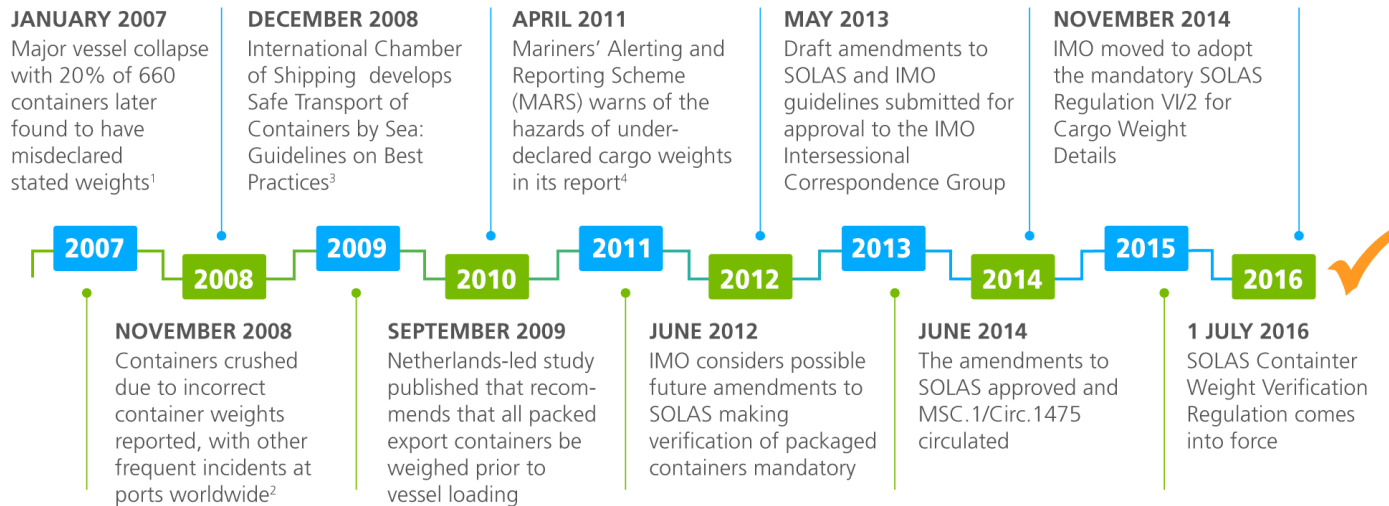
JANUARY 2007
Major vessel collapse with 20% of 660 containers later found to have misdeclared stated weights$^1$

DECEMBER 2008
International Chamber of Shipping develops Safe Transport of Containers by Sea: Guidelines on Best Practices$^3$

APRIL 2011
Mariners' Alerting and Reporting Scheme (MARS) warns of the hazards of under-declared cargo weights in its report$^4$

MAY 2013
Draft amendments to SOLAS and IMO guidelines submitted for approval to the IMO Intersessional Correspondence Group

NOVEMBER 2014
IMO moved to adopt the mandatory SOLAS Regulation VI/2 for Cargo Weight Details

2007 2008 2009 2010 2011 2012 2013 2014 2015 2016

NOVEMBER 2008
Containers crushed due to incorrect container weights reported, with other frequent incidents at ports worldwide$^2$

SEPTEMBER 2009
Netherlands-led study published that recommends that all packed export containers be weighed prior to vessel loading

JUNE 2012
IMO considers possible future amendments to SOLAS making verification of packaged containers mandatory

JUNE 2014
The amendments to SOLAS approved and MSC.1/Circ.1475 circulated

1 JULY 2016
SOLAS Containter Weight Verification Regulation comes into force